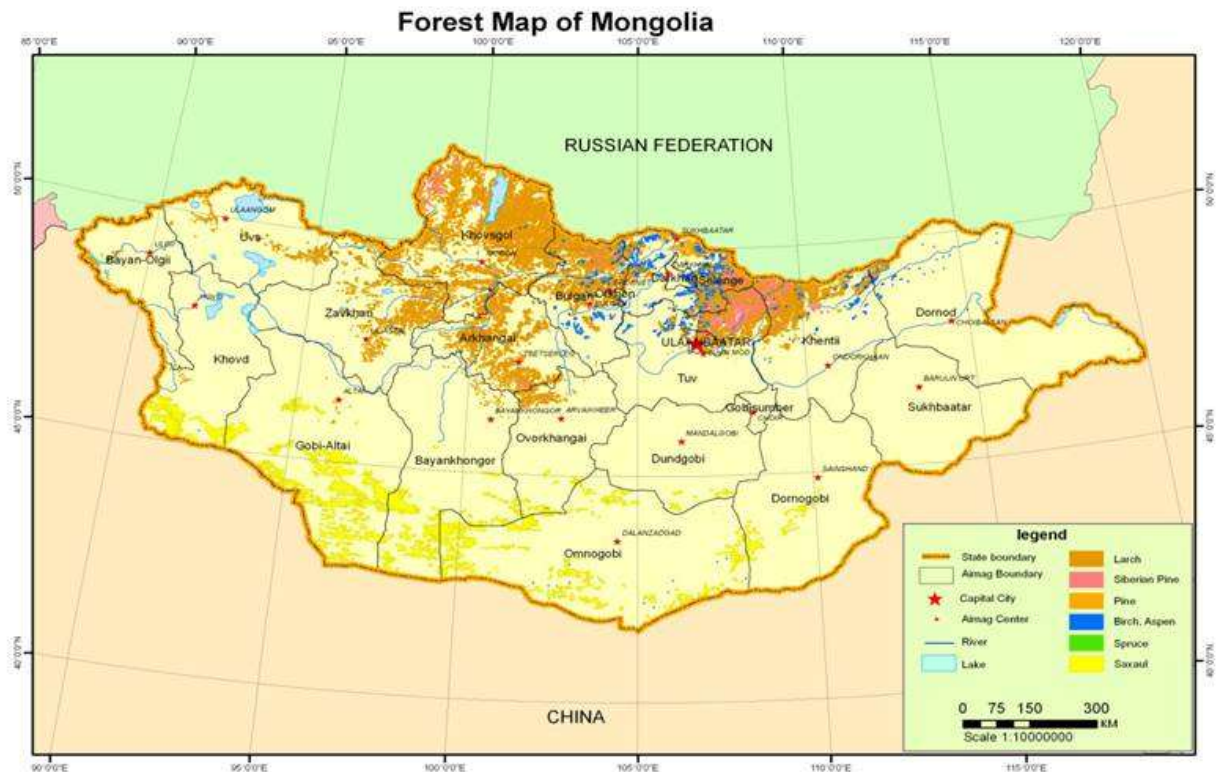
Forest Map of Mongolia

85°0'0"E 90°0'0"E 95°0'0"E 100°0'0"E 105°0'0"E 110°0'0"E 115°0'0"E 120°0'0"E

RUSSIAN FEDERATION

50°0'0"N

ULAANGOM
Uvs
ULGII
Bayan-Olgii
HOVD
Khovd
Zavkhan
ULIASTAI
Khovsgol
MORON
Arkhangai
TSETSERLEG
Bulgan
Darkhan
Selenge
SUKHBAATAR
ULAANBAATAR
Khentii
ONDORKHAAN
Dornod
CHOIBALSAN
BARUUN URT
Sukhbaatar
Tuv
Gobisumber
CHOIR
ALTAI
Gobi-Altai
Bayankhongor
BAYANKHONGOR
ARVAIKHEER
Ovorkhangai
MANDALGOBI
Dundgobi
SAINSHAND
Dornogobi
DALANZADGAD
Omnogobi

45°0'0"N

40°0'0"N

CHINA

legend
State boundary
Aimag Boundary
Capital City
Aimag Center
River
Lake
Larch
Siberian Pine
Pine
Birch, Aspen
Spruce
Saxaul

0 75 150 300
KM
Scale 1:10000000

90°0'0"E 95°0'0"E 100°0'0"E 105°0'0"E 110°0'0"E 115°0'0"E